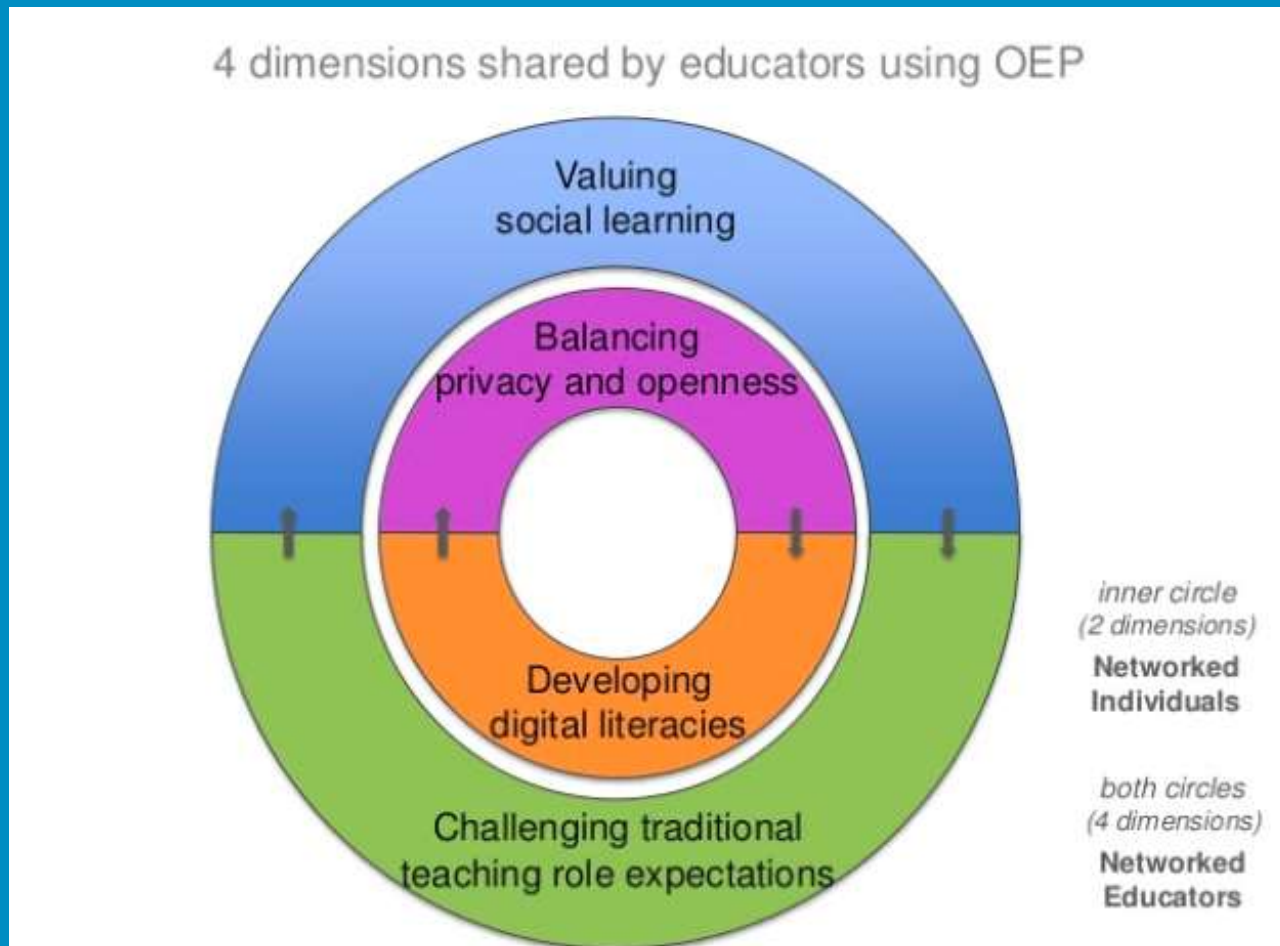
4 dimensions shared by educators using OEP

Valuing social learning

Balancing privacy and openness

Developing digital literacies

Challenging traditional teaching role expectations

inner circle (2 dimensions)
Networked Individuals

both circles (4 dimensions)
Networked Educators